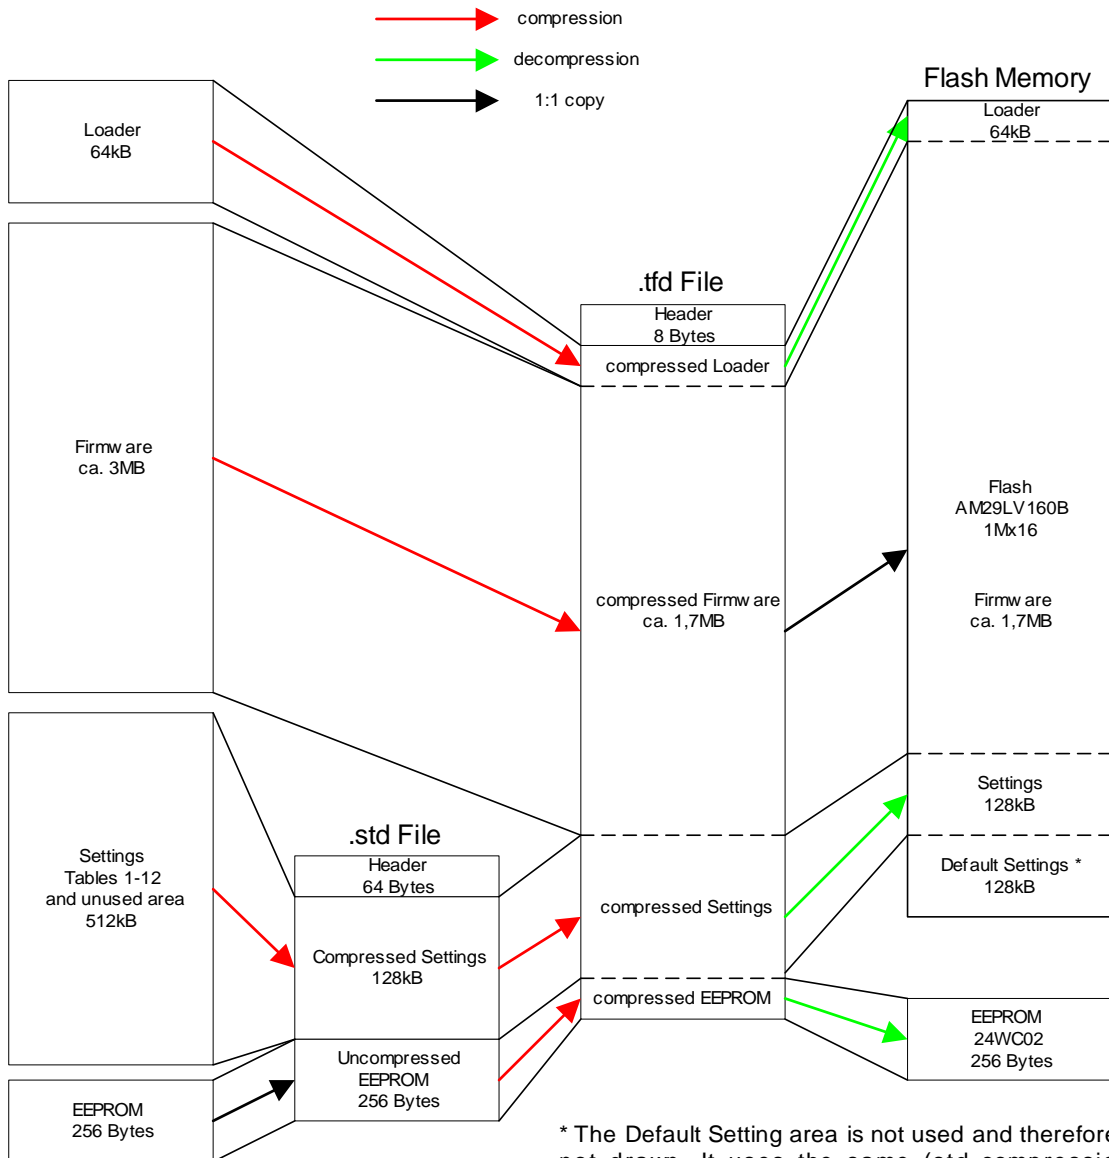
compression
decompression
1:1 copy

Flash Memory

Loader
64kB

Loader
64kB

Firmw are
ca. 3MB

.tfd File

Header
8 Bytes

compressed Loader

compressed Firmw are
ca. 1,7MB

Flash
AM29LV160B
1Mx16

Firmw are
ca. 1,7MB

Settings
Tables 1-12
and unused area
512kB

.std File

Header
64 Bytes

Compressed Settings
128kB

compressed Settings

Settings
128kB

Default Settings *
128kB

compressed EEPROM

Uncompressed
EEPROM
256 Bytes

EEPROM
24WC02
256 Bytes

EEPROM
256 Bytes

* The Default Setting area is not used and therefor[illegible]
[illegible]